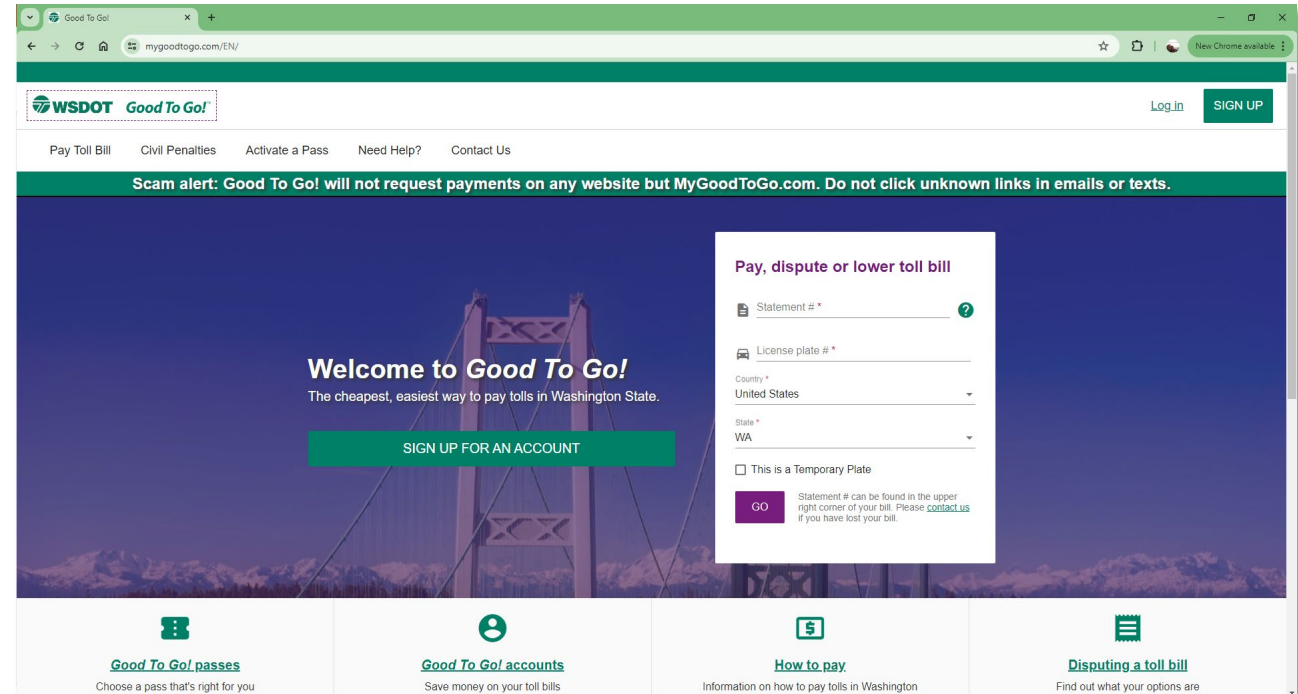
Good To Go!
mygoodtogo.com/EN/
New Chrome available

WSDOT Good To Go!

Log in
SIGN UP

Pay Toll Bill
Civil Penalties
Activate a Pass
Need Help?
Contact Us

Scam alert: Good To Go! will not request payments on any website but MyGoodToGo.com. Do not click unknown links in emails or texts.

Welcome to Good To Go!
The cheapest, easiest way to pay tolls in Washington State.

SIGN UP FOR AN ACCOUNT

Pay, dispute or lower toll bill

Statement # *
?
License plate # *
Country *
United States
State *
WA
This is a Temporary Plate
GO
Statement # can be found in the upper right corner of your bill. Please contact us if you have lost your bill.

Good To Go! passes
Choose a pass that's right for you

Good To Go! accounts
Save money on your toll bills

How to pay
Information on how to pay tolls in Washington

Disputing a toll bill
Find out what your options are